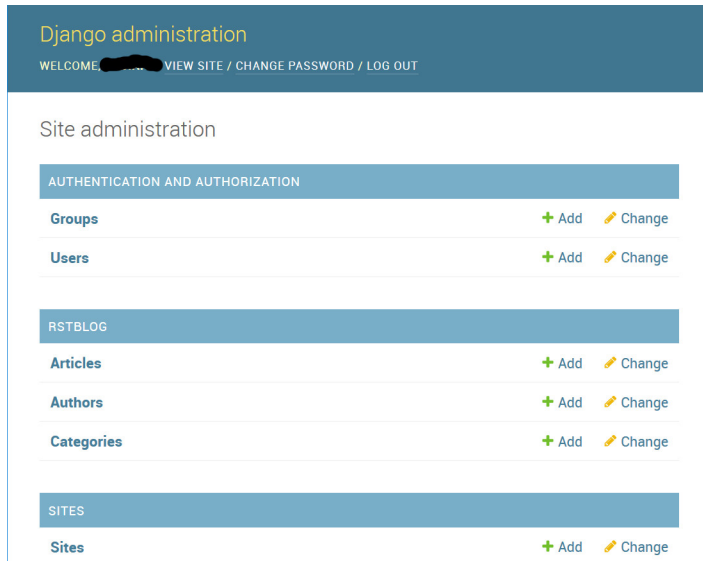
Django administration

WELCOME, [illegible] VIEW SITE / CHANGE PASSWORD / LOG OUT

Site administration

| AUTHENTICATION AND AUTHORIZATION | | |
|---|---|---|
| Groups | + Add | Change |
| Users | + Add | Change |

| RSTBLOG | | |
|---|---|---|
| Articles | + Add | Change |
| Authors | + Add | Change |
| Categories | + Add | Change |

| SITES | | |
|---|---|---|
| Sites | + Add | Change |